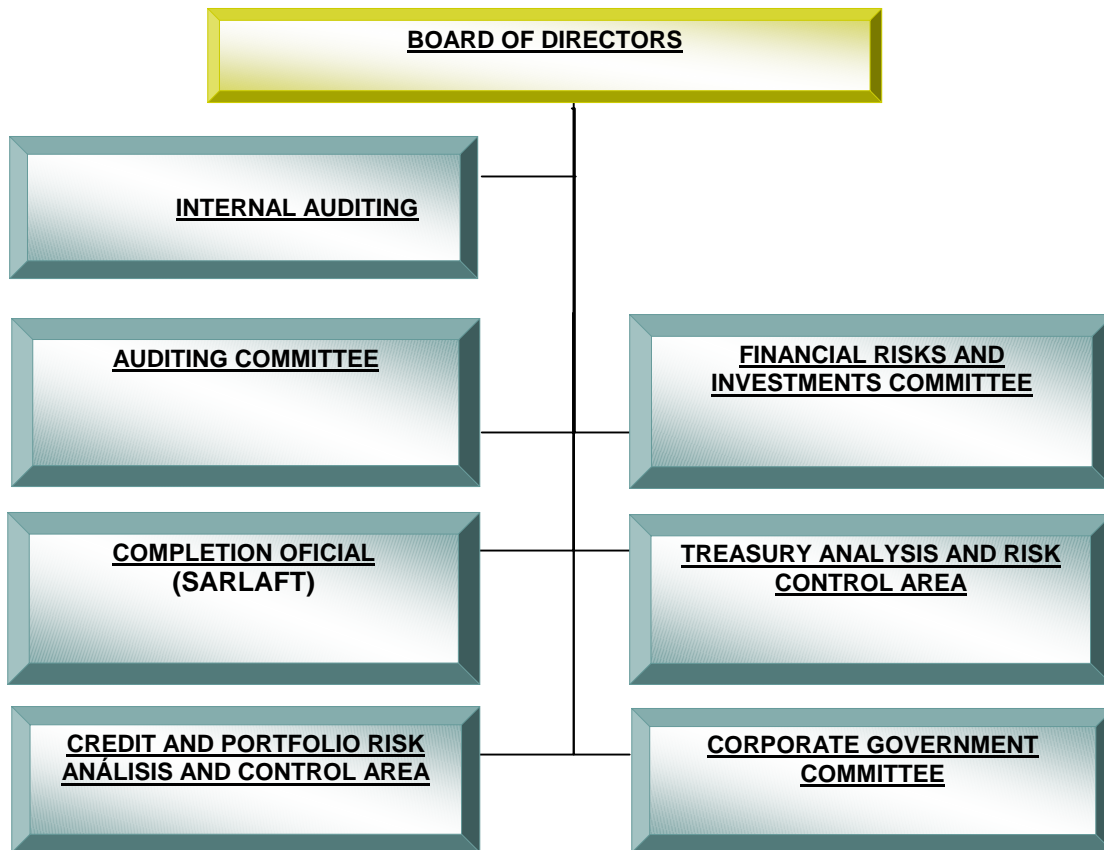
BOARD OF DIRECTORS

INTERNAL AUDITING

AUDITING COMMITTEE

FINANCIAL RISKS AND INVESTMENTS COMMITTEE

COMPLETION OFICIAL (SARLAFT)

TREASURY ANALYSIS AND RISK CONTROL AREA

CREDIT AND PORTFOLIO RISK ANÁLISIS AND CONTROL AREA

CORPORATE GOVERNMENT COMMITTEE